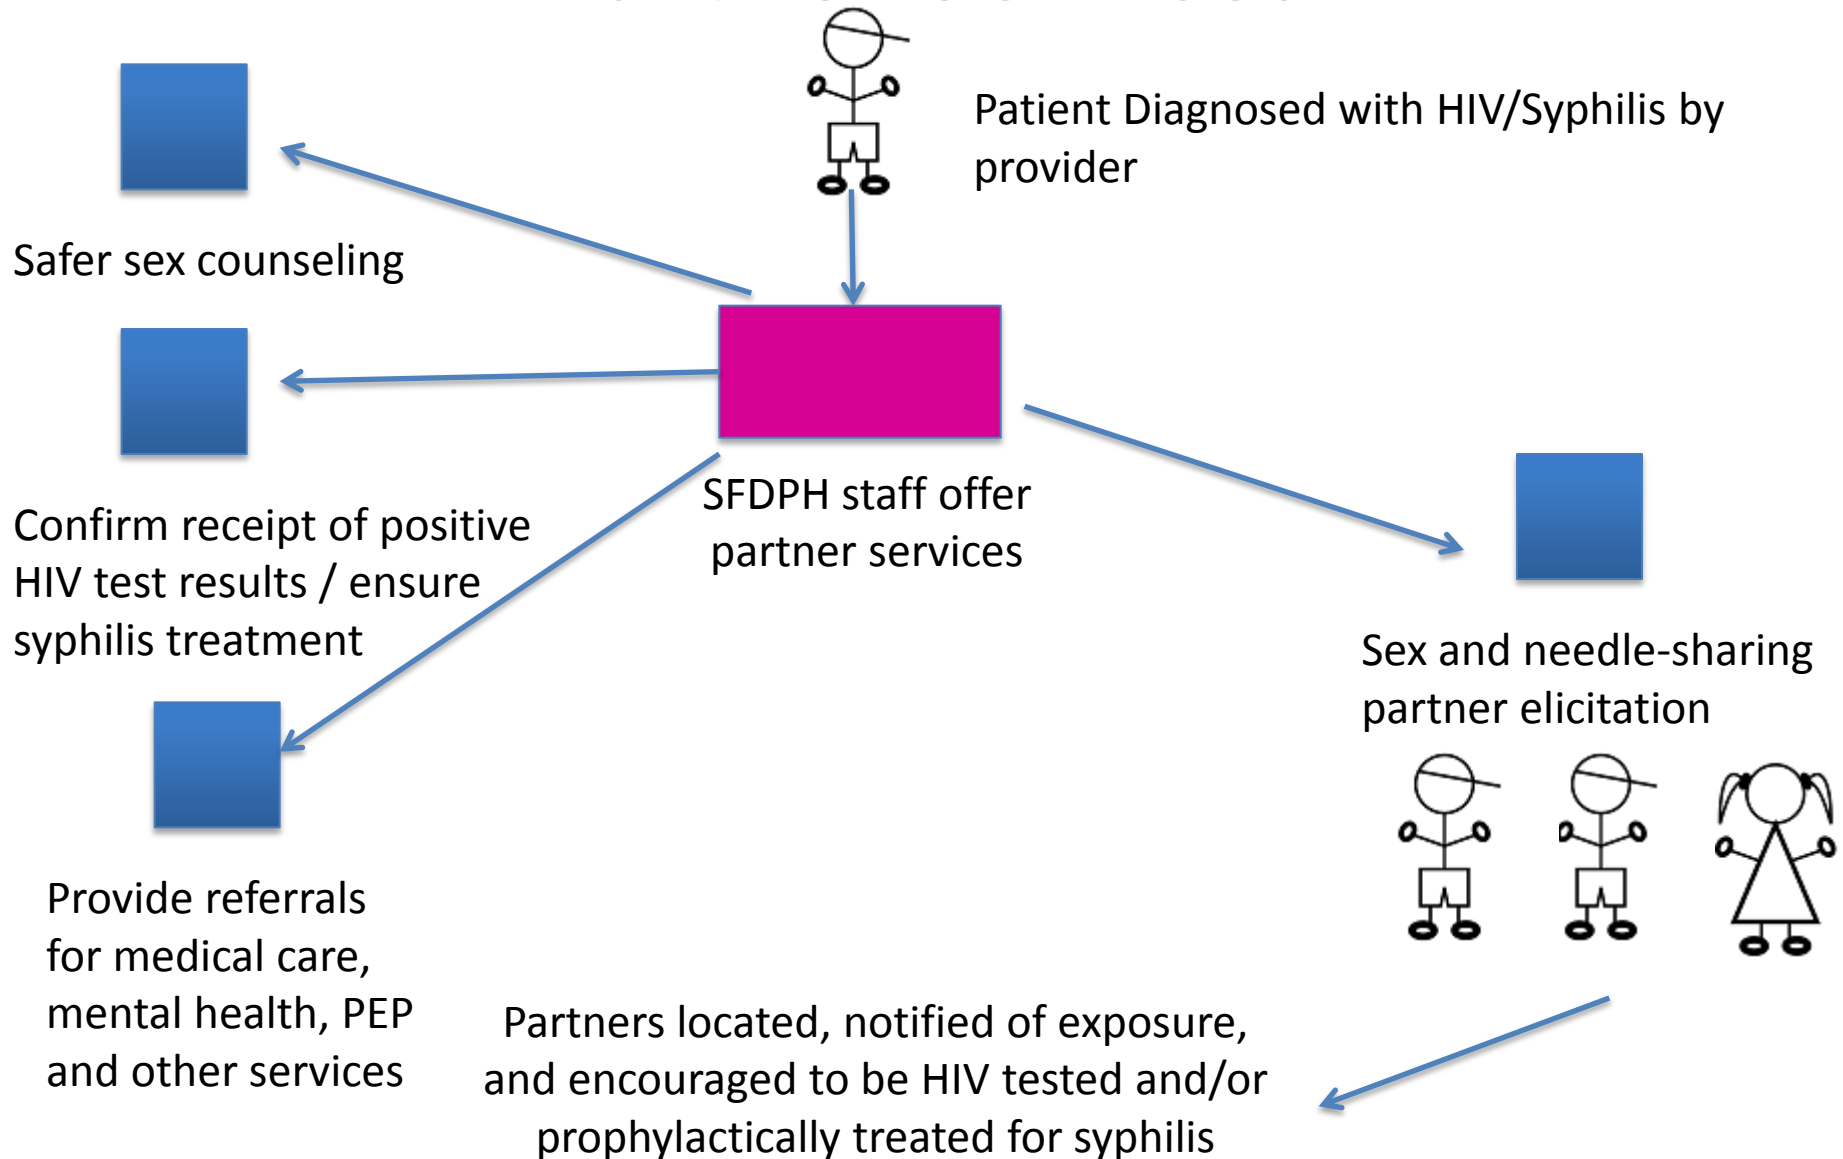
Patient Diagnosed with HIV/Syphilis by provider

Safer sex counseling

SFDPH staff offer partner services

Confirm receipt of positive HIV test results / ensure syphilis treatment

Sex and needle-sharing partner elicitation

Provide referrals for medical care, mental health, PEP and other services

Partners located, notified of exposure, and encouraged to be HIV tested and/or prophylactically treated for syphilis